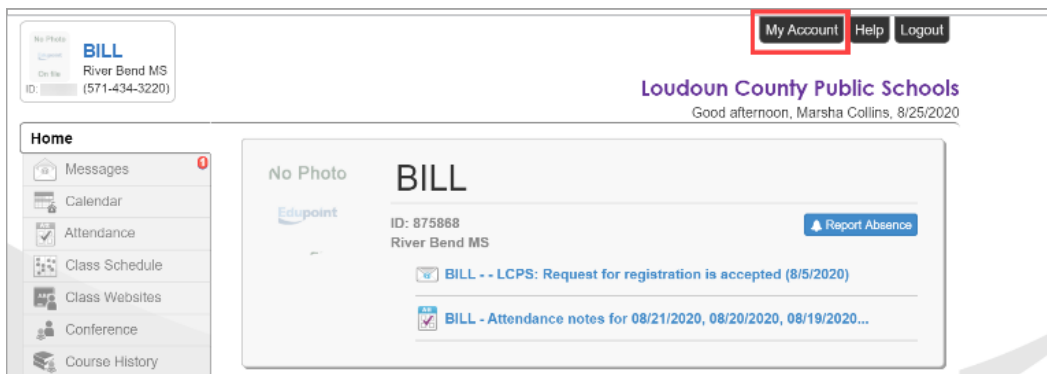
No Photo
Edupoint
On file
BILL
River Bend MS
ID: (571-434-3220)

My Account Help Logout

Loudoun County Public Schools
Good afternoon, Marsha Collins, 8/25/2020

Home
Messages 0
Calendar
Attendance
Class Schedule
Class Websites
Conference
Course History

No Photo
Edupoint

BILL
ID: 875868
River Bend MS

Report Absence

BILL - - LCPS: Request for registration is accepted (8/5/2020)

BILL - Attendance notes for 08/21/2020, 08/20/2020, 08/19/2020...